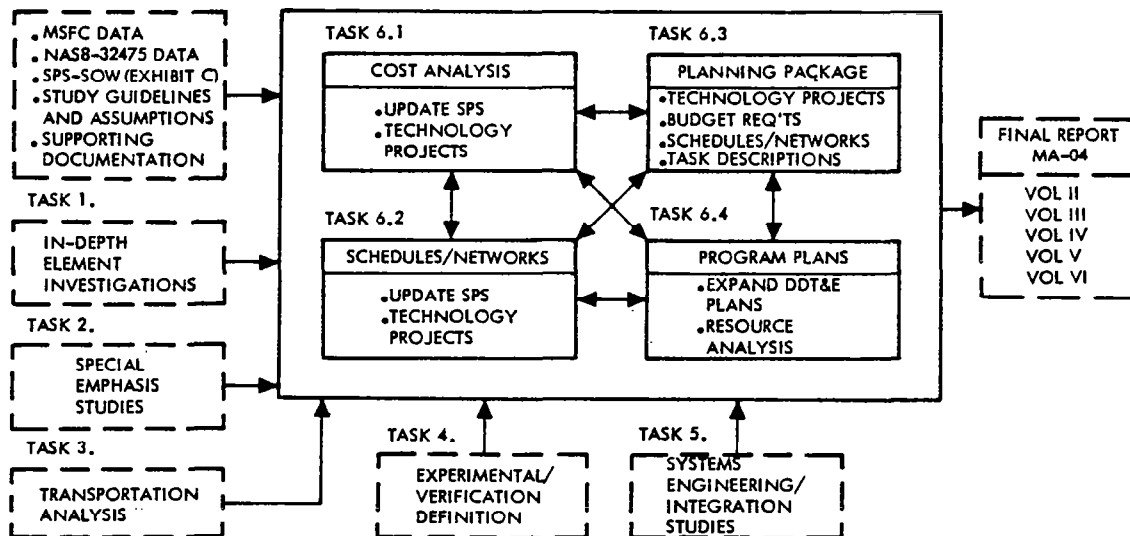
• MSFC DATA
• NAS8-32475 DATA
• SPS-SOW (EXHIBIT C)
• STUDY GUIDELINES AND ASSUMPTIONS
• SUPPORTING DOCUMENTATION

TASK 1.
IN-DEPTH ELEMENT INVESTIGATIONS

TASK 2.
SPECIAL EMPHASIS STUDIES

TASK 3.
TRANSPORTATION ANALYSIS

TASK 6.1
COST ANALYSIS
• UPDATE SPS
• TECHNOLOGY PROJECTS

TASK 6.3
PLANNING PACKAGE
• TECHNOLOGY PROJECTS
• BUDGET REQ'TS
• SCHEDULES/NETWORKS
• TASK DESCRIPTIONS

TASK 6.2
SCHEDULES/NETWORKS
• UPDATE SPS
• TECHNOLOGY PROJECTS

TASK 6.4
PROGRAM PLANS
• EXPAND DDT&E PLANS
• RESOURCE ANALYSIS

TASK 4.
EXPERIMENTAL/ VERIFICATION DEFINITION

TASK 5.
SYSTEMS ENGINEERING/ INTEGRATION STUDIES

FINAL REPORT MA-04
VOL II
VOL III
VOL IV
VOL V
VOL VI